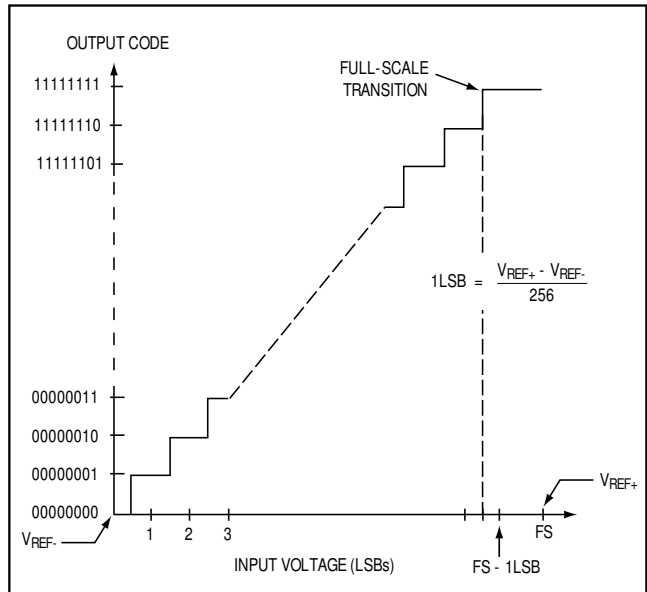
OUTPUT CODE

FULL-SCALE TRANSITION

11111111

11111110

11111101

$1LSB = \frac{V_{REF+} - V_{REF-}}{256}$

00000011

00000010

00000001

00000000

$V_{REF-}$

1

2

3

FS

$V_{REF+}$

INPUT VOLTAGE (LSBs)

FS - 1LSB